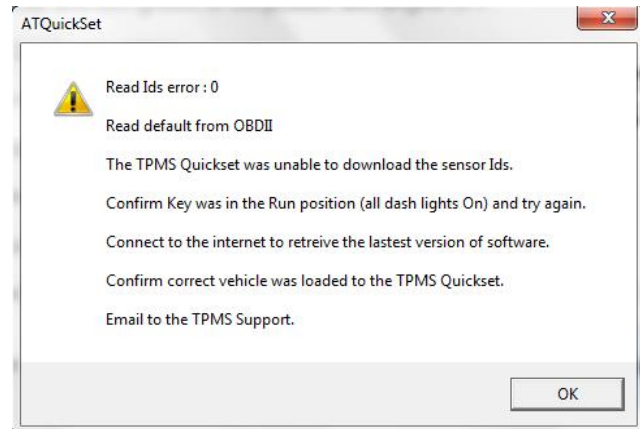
ATQuickSet

Read Ids error : 0

Read default from OBDII

The TPMS Quickset was unable to download the sensor Ids.

Confirm Key was in the Run position (all dash lights On) and try again.

Connect to the internet to retreive the lastest version of software.

Confirm correct vehicle was loaded to the TPMS Quickset.

Email to the TPMS Support.

OK